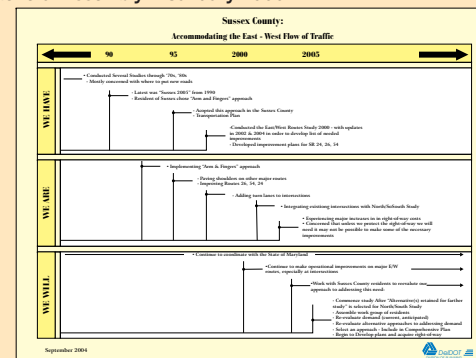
Sussex County:
Accommodating the East - West Flow of Traffic

90 95 2000 2005

WE HAVE

• Conducted Several Studies through '70s, '80s
- Mostly concerned with where to put new roads

• Latest was "Sussex 2005" from 1990
• Residents of Sussex chose "Arm and Fingers" approach

• Accepted this approach in the Sussex County Transportation Plan

•Conducted the East/West Routes Study 2000 - with updates in 2002 & 2004 in order to develop list of needed improvements
• Developed improvement plans for SR 24, 26, 54

WE ARE

• Implementing "Arm & Fingers" approach

• Paving shoulders on other major routes
• Improving Routes 26, 54, 24

• Adding turn lanes to intersections

• Integrating existing intersections with North/SoSouth Study

• Experiencing major increases in in right-of-way costs
• Concerned that unless we protect the right-of-way we will need it may not be possible to make some of the necessary improvements

WE WILL

• Continue to coordinate with the State of Maryland

•Continue to make operational improvements on major E/W routes, especially at intersections

•Work with Sussex County residents to reevaluate our approach to addressing this need:

- Commence study After "Alternative(s) retained for further study" is selected for North/South Study
- Assemble work group of residents
- Re-evaluate demand (current, anticipated)
- Re-evaluate alternative approaches to addressing demand
- Select an approach - Include in Comprehensive Plan
- Begin to Develop plans and acquire right-of-way

September 2004

DelDOT